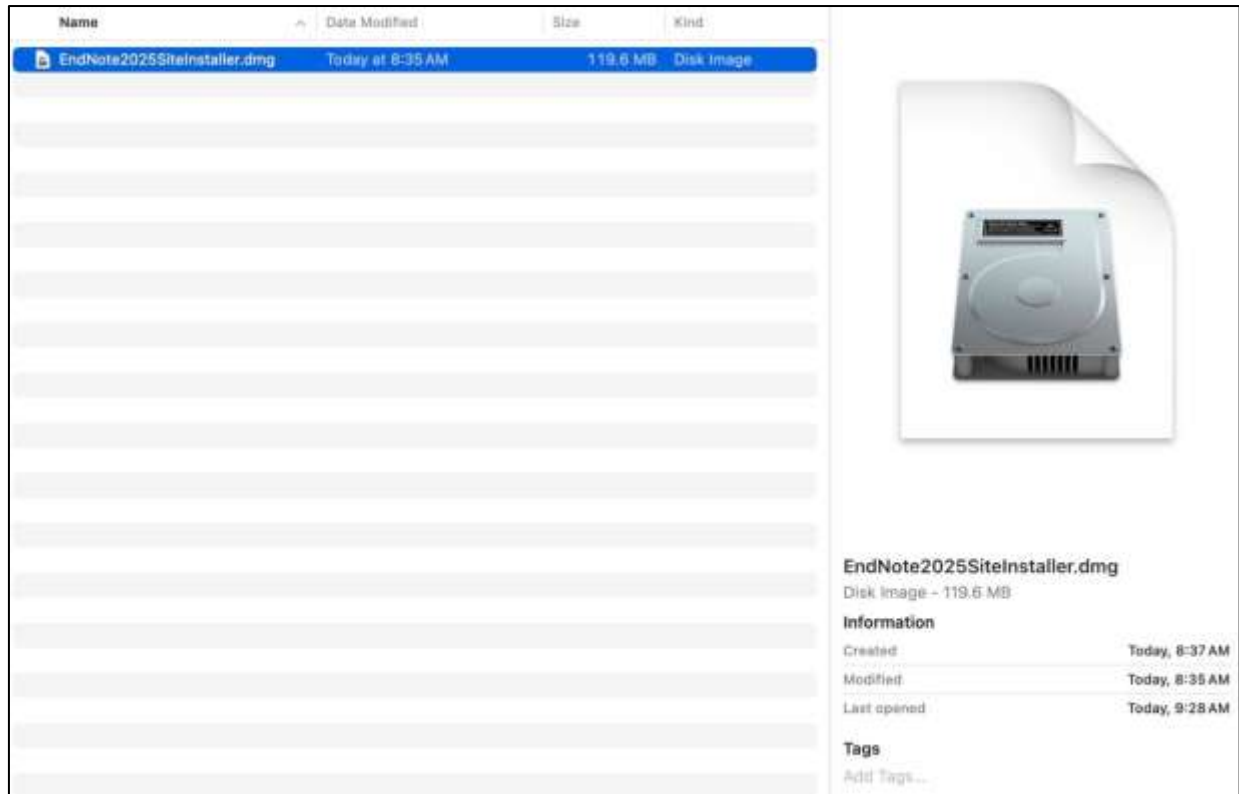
| Name | Date Modified | Size | Kind |
|---|---|---|---|
| EndNote2025SiteInstaller.dmg | Today at 8:35 AM | 119.6 MB | Disk Image |

EndNote2025SiteInstaller.dmg
Disk Image - 119.6 MB

Information

Created Today, 8:37 AM
Modified Today, 8:35 AM
Last opened Today, 9:28 AM

Tags
Add Tags...